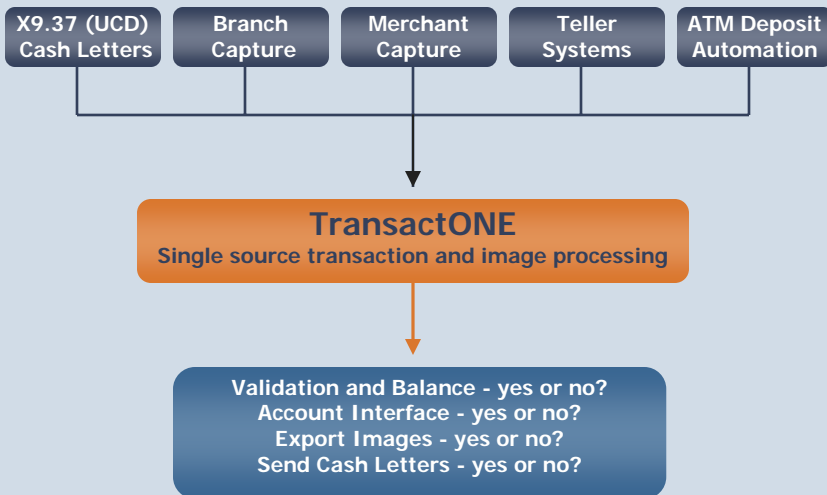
X9.37 (UCD) Cash Letters

Branch Capture

Merchant Capture

Teller Systems

ATM Deposit Automation

TransactONE
Single source transaction and image processing

Validation and Balance - yes or no?
Account Interface - yes or no?
Export Images - yes or no?
Send Cash Letters - yes or no?